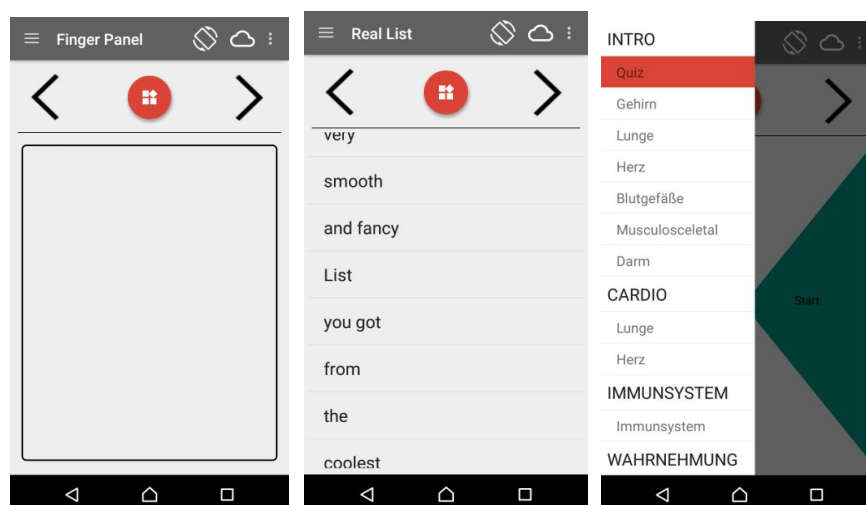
Finger Panel

Real List

very

smooth

and fancy

List

you got

from

the

coolest

INTRO

Quiz

Gehirn

Lunge

Herz

Blutgefäße

Musculosceletal

Darm

CARDIO

Lunge

Herz

IMMUNSYSTEM

Immunsystem

WAHRNEHMUNG

Start